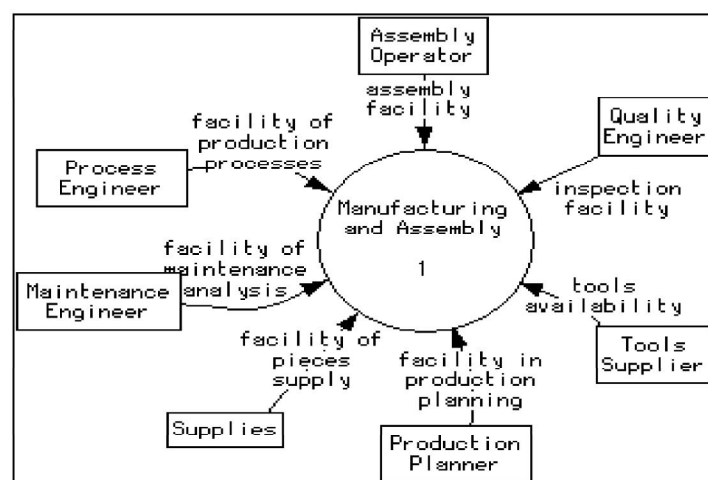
Assembly Operator

assembly facility

Quality Engineer

facility of production processes

Process Engineer

inspection facility

Manufacturing and Assembly

1

facility of maintenance analysis

Maintenance Engineer

tools availability

Tools Supplier

facility of pieces supply

facility in production planning

Supplies

Production Planner